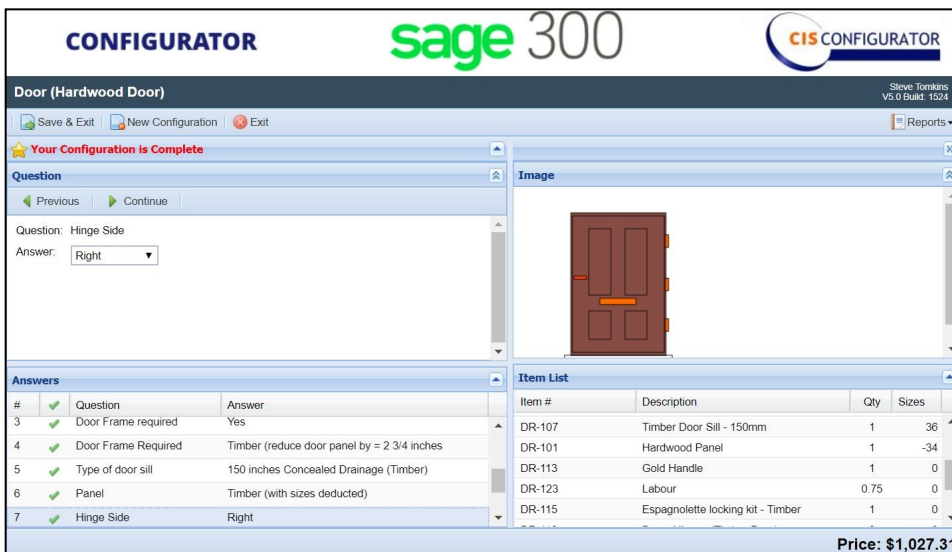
CONFIGURATOR

sage 300

CIS CONFIGURATOR

Door (Hardwood Door)

Steve Tomkins
V5.0 Build: 1524

Save & Exit | New Configuration | Exit

Reports

Your Configuration is Complete

Question

Previous | Continue

Question: Hinge Side
Answer: Right

Image

Answers

| # | | Question | Answer |
|---|---|---|---|
| 3 | ✔ | Door Frame required | Yes |
| 4 | ✔ | Door Frame Required | Timber (reduce door panel by = 2 3/4 inches |
| 5 | ✔ | Type of door sill | 150 inches Concealed Drainage (Timber) |
| 6 | ✔ | Panel | Timber (with sizes deducted) |
| 7 | ✔ | Hinge Side | Right |

Item List

| Item # | Description | Qty | Sizes |
|---|---|---|---|
| DR-107 | Timber Door Sill - 150mm | 1 | 36 |
| DR-101 | Hardwood Panel | 1 | -34 |
| DR-113 | Gold Handle | 1 | 0 |
| DR-123 | Labour | 0.75 | 0 |
| DR-115 | Espagnolette locking kit - Timber | 1 | 0 |

Price: $1,027.3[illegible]